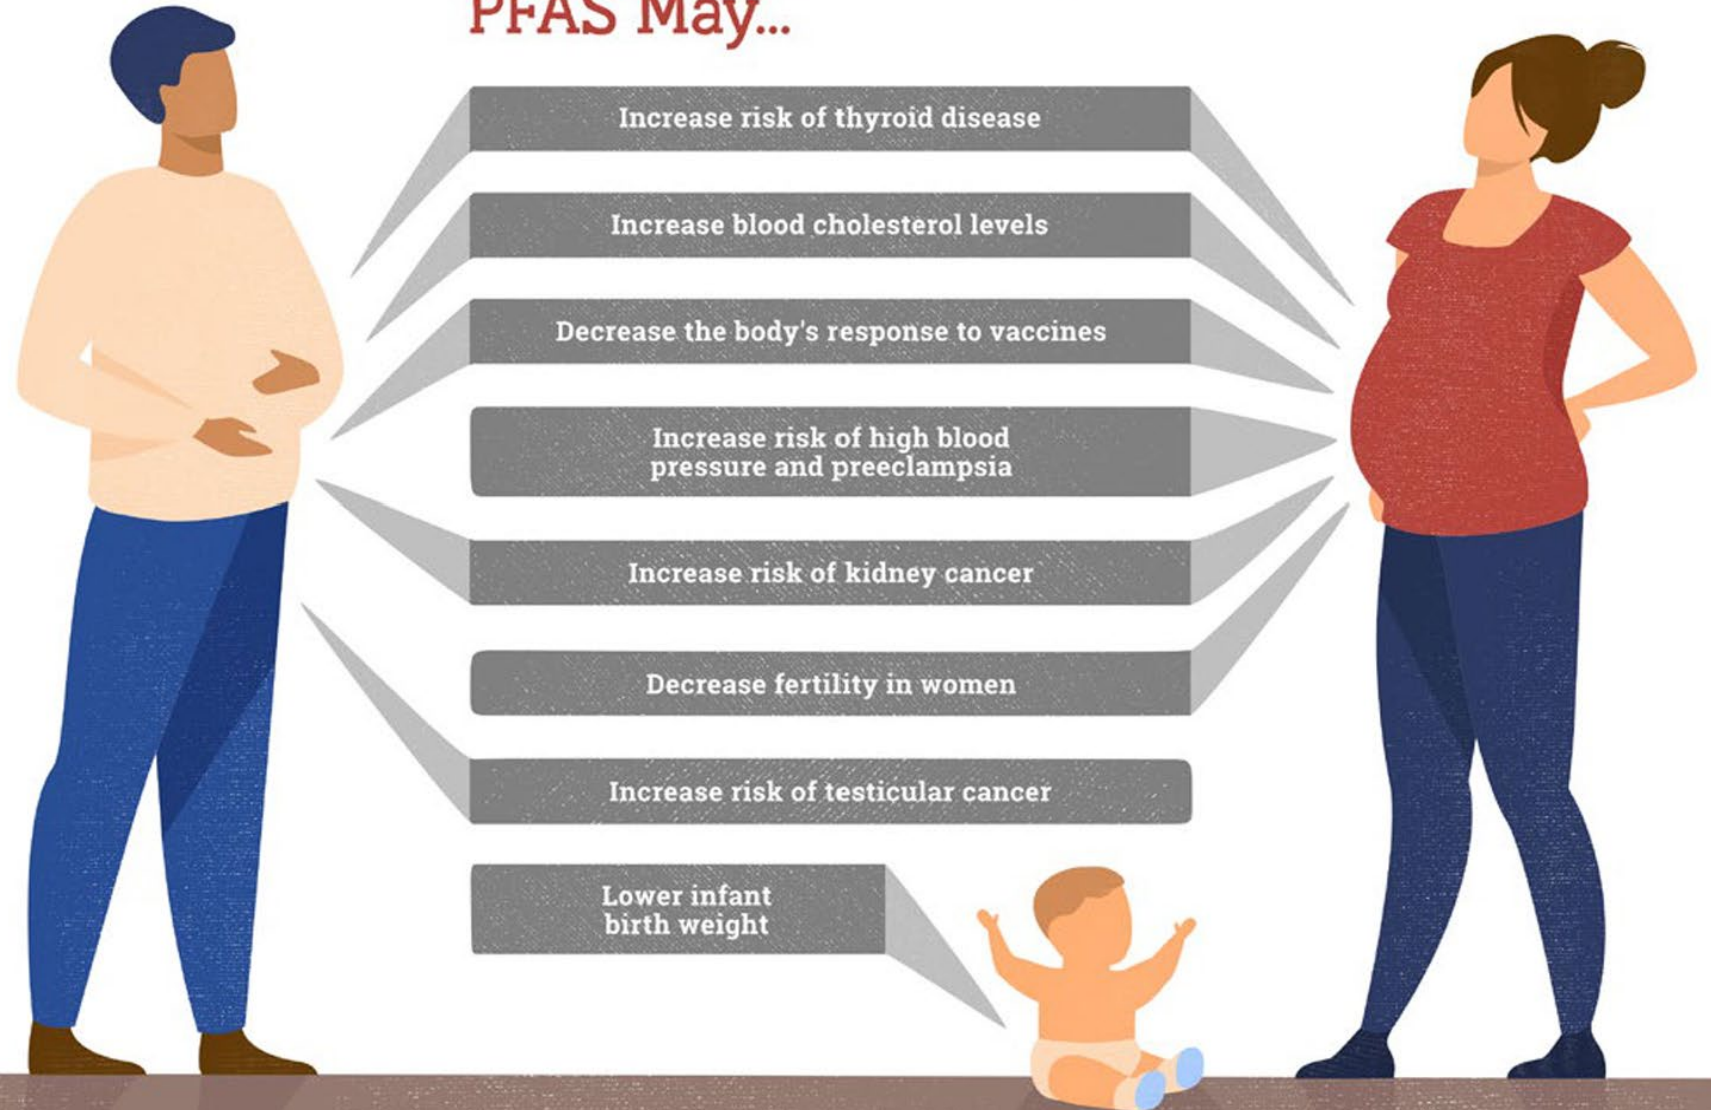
PFAS May...

Increase risk of thyroid disease

Increase blood cholesterol levels

Decrease the body's response to vaccines

Increase risk of high blood pressure and preeclampsia

Increase risk of kidney cancer

Decrease fertility in women

Increase risk of testicular cancer

Lower infant birth weight